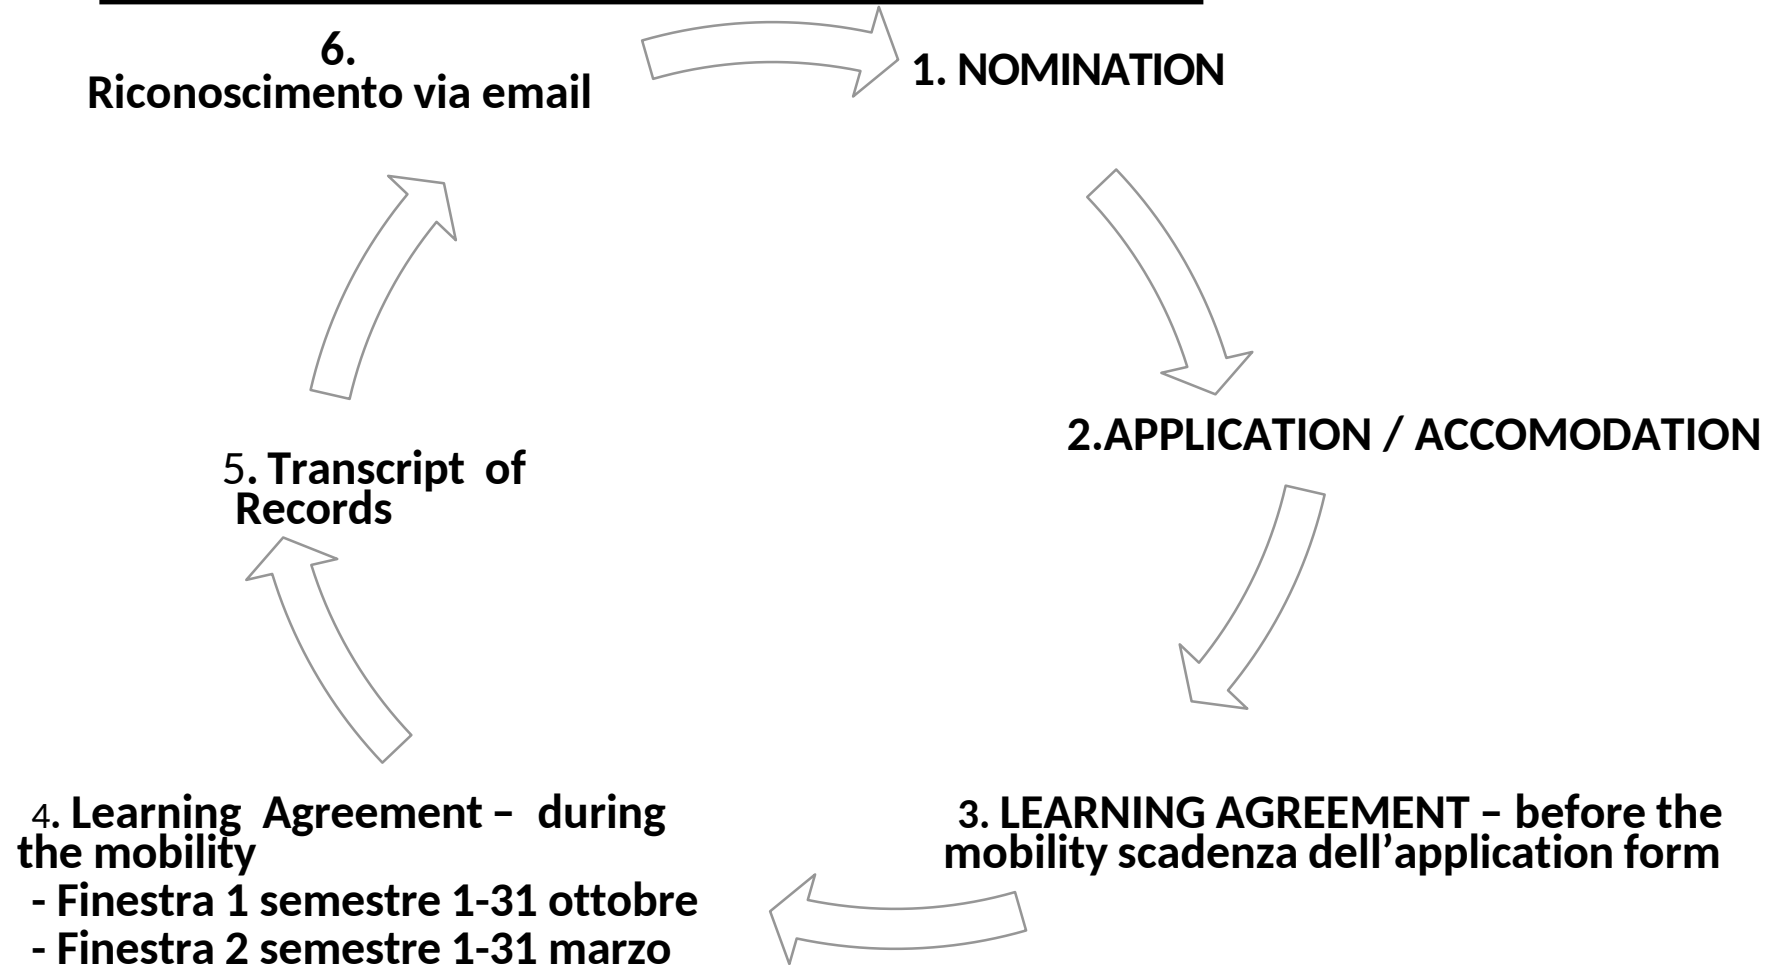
6.
Riconoscimento via email

1. NOMINATION

2.APPLICATION / ACCOMODATION

3. LEARNING AGREEMENT – before the mobility scadenza dell'application form

4. Learning Agreement – during the mobility
- Finestra 1 semestre 1-31 ottobre
- Finestra 2 semestre 1-31 marzo

5. Transcript of Records